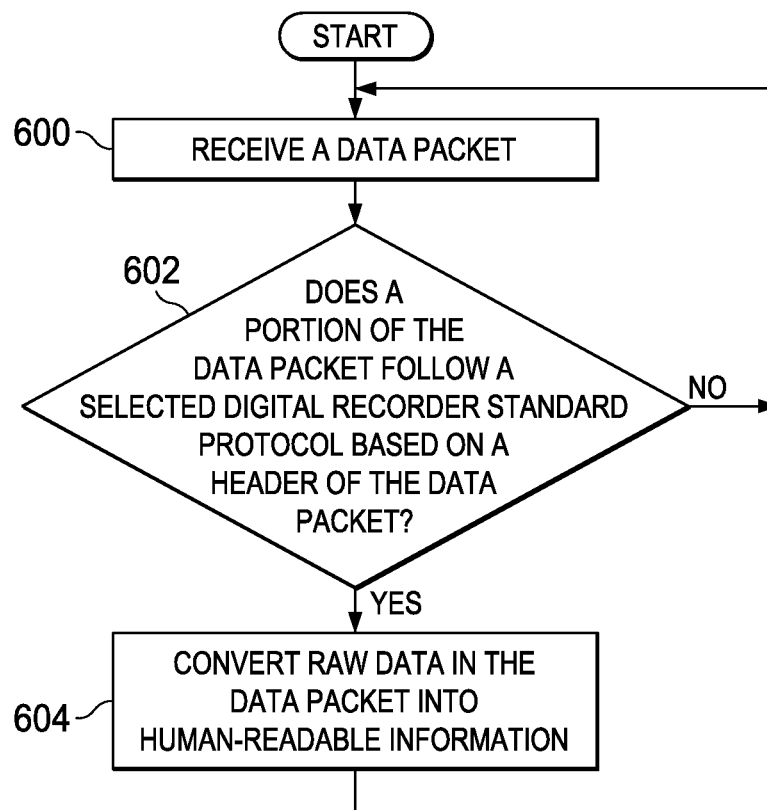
START

600 RECEIVE A DATA PACKET

602 DOES A PORTION OF THE DATA PACKET FOLLOW A SELECTED DIGITAL RECORDER STANDARD PROTOCOL BASED ON A HEADER OF THE DATA PACKET?

NO

YES

604 CONVERT RAW DATA IN THE DATA PACKET INTO HUMAN-READABLE INFORMATION